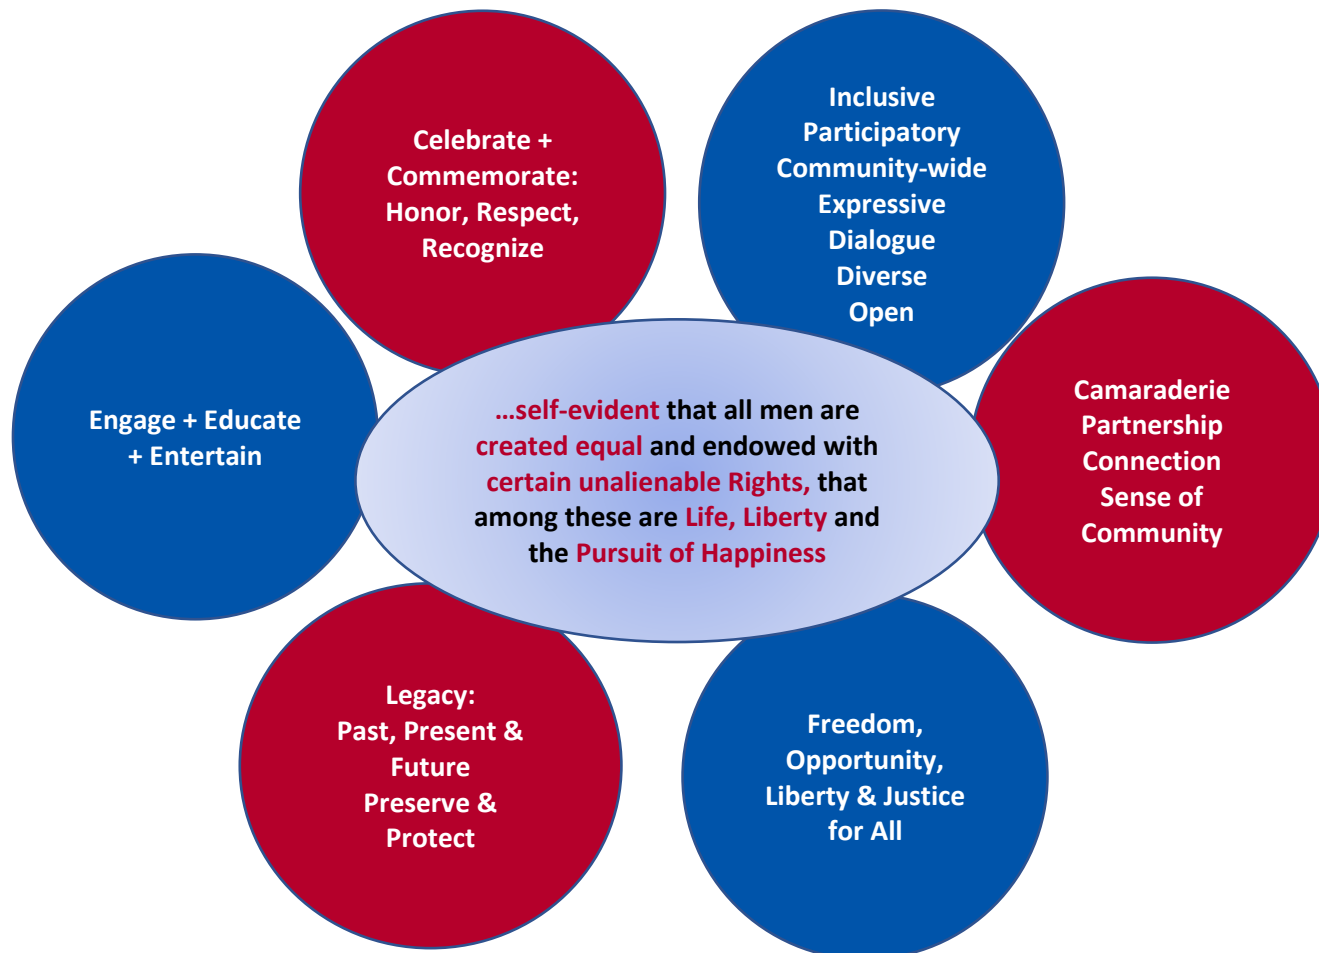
Celebrate + Commemorate: Honor, Respect, Recognize

Inclusive
Participatory
Community-wide
Expressive
Dialogue
Diverse
Open

Engage + Educate + Entertain

…self-evident that all men are created equal and endowed with certain unalienable Rights, that among these are Life, Liberty and the Pursuit of Happiness

Camaraderie
Partnership
Connection
Sense of Community

Legacy:
Past, Present & Future
Preserve & Protect

Freedom, Opportunity, Liberty & Justice for All